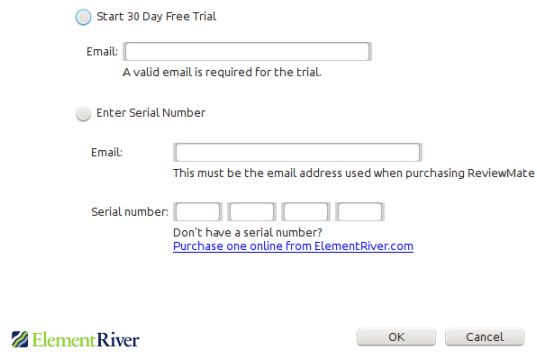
Start 30 Day Free Trial

Email:
A valid email is required for the trial.

Enter Serial Number

Email:
This must be the email address used when purchasing ReviewMate

Serial number:
Don't have a serial number?
Purchase one online from ElementRiver.com

ElementRiver

OK Cancel